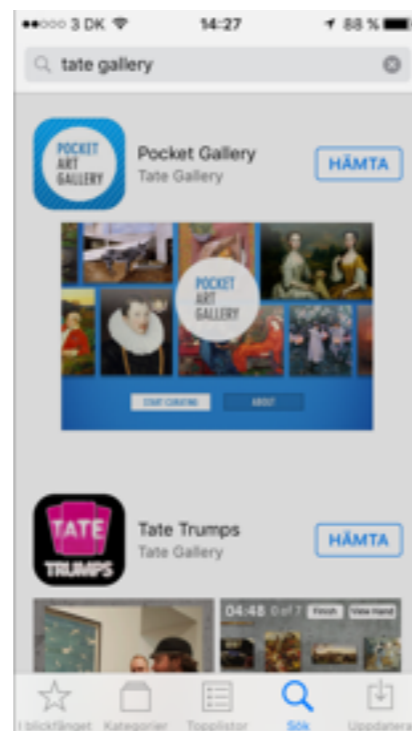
●●○○○ 3 DK 14:27 88 %

tate gallery

POCKET ART GALLERY

Pocket Gallery
Tate Gallery

HÄMTA

POCKET ART GALLERY

START CURATING

ABOUT

TATE TRUMPS

Tate Trumps
Tate Gallery

HÄMTA

04:48 0 of 7 Finish View hand

I blickfånget Kategorier Topplistor Sök Uppdatera